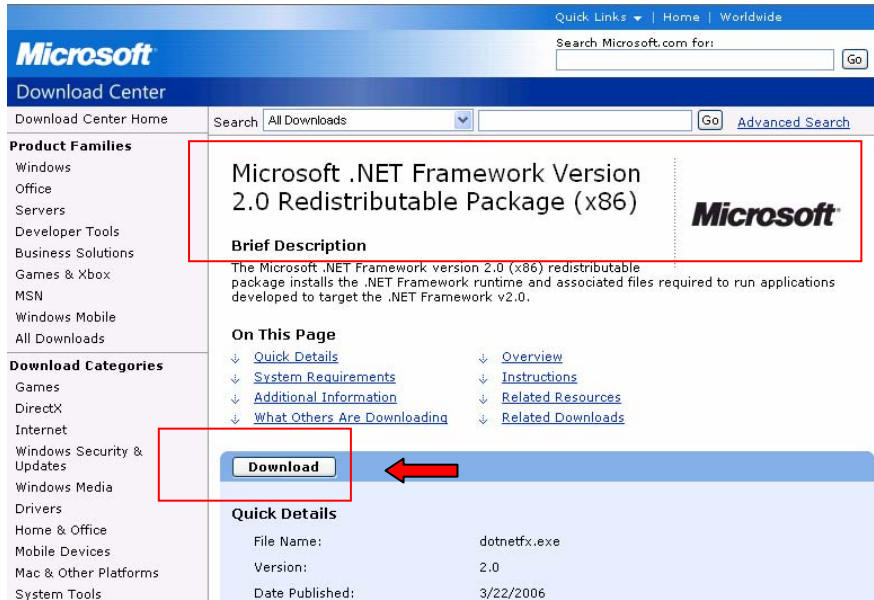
Quick Links ▾ | Home | Worldwide

Microsoft

Search Microsoft.com for:

Go

Download Center

Download Center Home

Product Families

Windows

Office

Servers

Developer Tools

Business Solutions

Games & Xbox

MSN

Windows Mobile

All Downloads

Download Categories

Games

DirectX

Internet

Windows Security & Updates

Windows Media

Drivers

Home & Office

Mobile Devices

Mac & Other Platforms

System Tools

Search All Downloads Go Advanced Search

Microsoft .NET Framework Version 2.0 Redistributable Package (x86)

Microsoft

Brief Description

The Microsoft .NET Framework version 2.0 (x86) redistributable package installs the .NET Framework runtime and associated files required to run applications developed to target the .NET Framework v2.0.

On This Page

Quick Details

System Requirements

Additional Information

What Others Are Downloading

Overview

Instructions

Related Resources

Related Downloads

Download

Quick Details

| File Name: | dotnetfx.exe |
|---|---|
| Version: | 2.0 |
| Date Published: | 3/22/2006 |